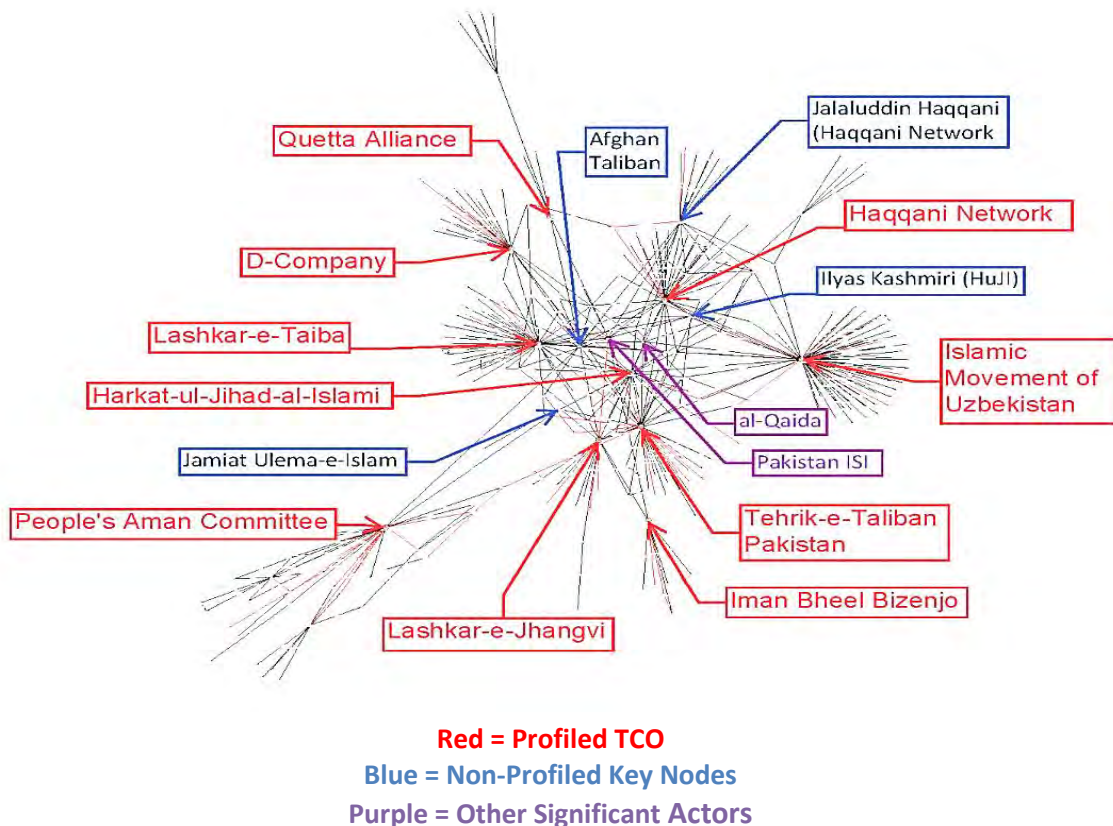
Quetta Alliance

Afghan Taliban

Jalaluddin Haqqani (Haqqani Network

Haqqani Network

D-Company

Ilyas Kashmiri (HuJI)

Lashkar-e-Taiba

Islamic Movement of Uzbekistan

Harkat-ul-Jihad-al-Islami

al-Qaida

Jamiat Ulema-e-Islam

Pakistan ISI

People's Aman Committee

Tehrik-e-Taliban Pakistan

Iman Bheel Bizenjo

Lashkar-e-Jhangvi

Red = Profiled TCO
Blue = Non-Profiled Key Nodes
Purple = Other Significant Actors